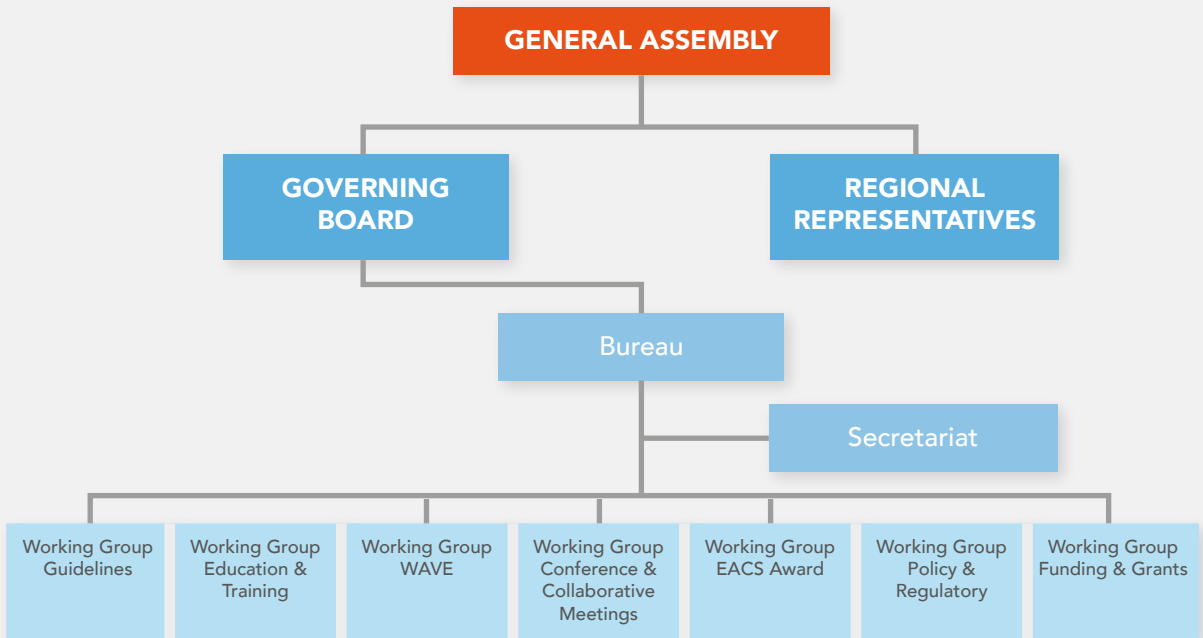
GENERAL ASSEMBLY

GOVERNING BOARD

REGIONAL REPRESENTATIVES

Bureau

Secretariat

Working Group Guidelines

Working Group Education & Training

Working Group WAVE

Working Group Conference & Collaborative Meetings

Working Group EACS Award

Working Group Policy & Regulatory

Working Group Funding & Grants